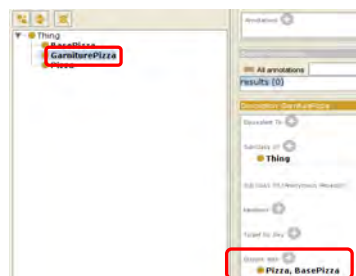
Thing
BasePizza
GarniturePizza
Pizza

Annotations

All annotations
Results (0)

Description: GarniturePizza

Equivalent To

SubClass Of
Thing

SubClass Of (Anonymous Ancestor)

Members

Target for Key

Disjoint With
Pizza, BasePizza